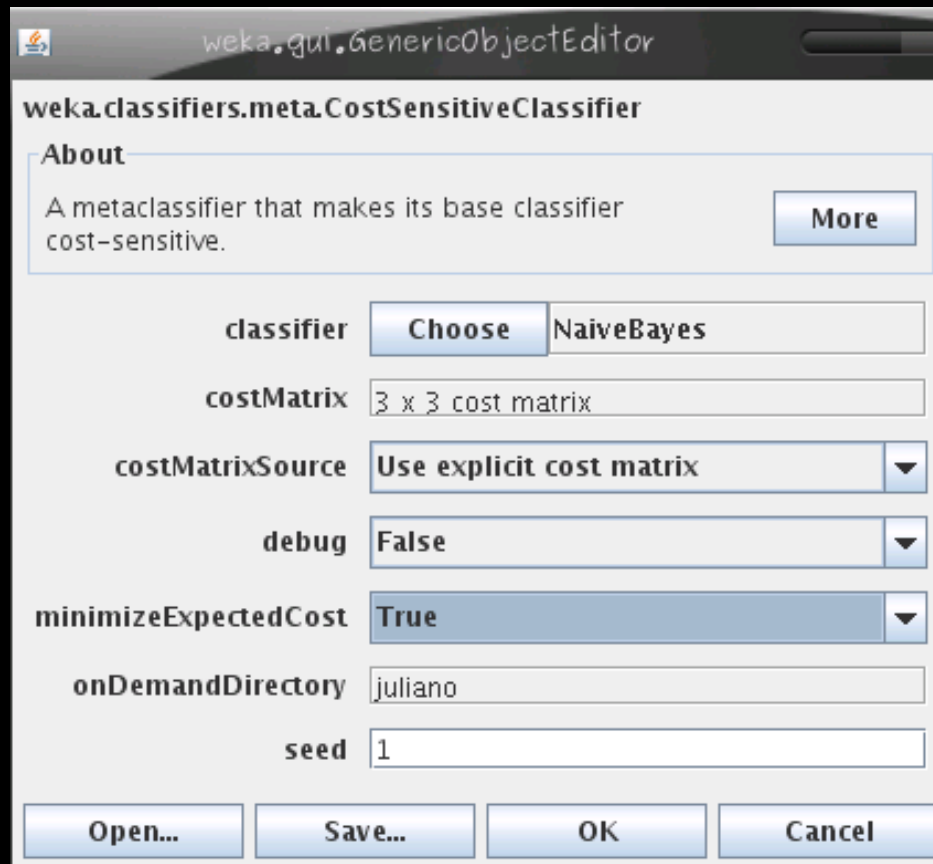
weka.gui.GenericObjectEditor

weka.classifiers.meta.CostSensitiveClassifier

About

A metaclassifier that makes its base classifier cost-sensitive.

More

classifier Choose NaiveBayes

costMatrix 3 x 3 cost matrix

costMatrixSource Use explicit cost matrix

debug False

minimizeExpectedCost True

onDemandDirectory juliano

seed 1

Open... Save... OK Cancel